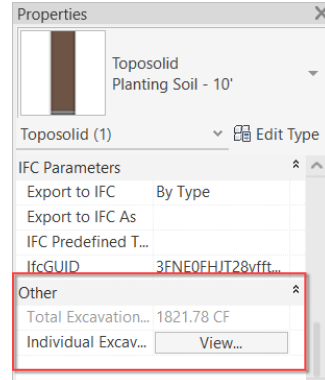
Properties

Toposolid
Planting Soil - 10'

Toposolid (1)

Edit Type

IFC Parameters

| Export to IFC | By Type |
|---|---|
| Export to IFC As | |
| IFC Predefined T... | |
| IfcGUID | 3FNE0FHJT28vfft... |

Other

| Total Excavation... | 1821.78 CF |
|---|---|
| Individual Excav... | View... |